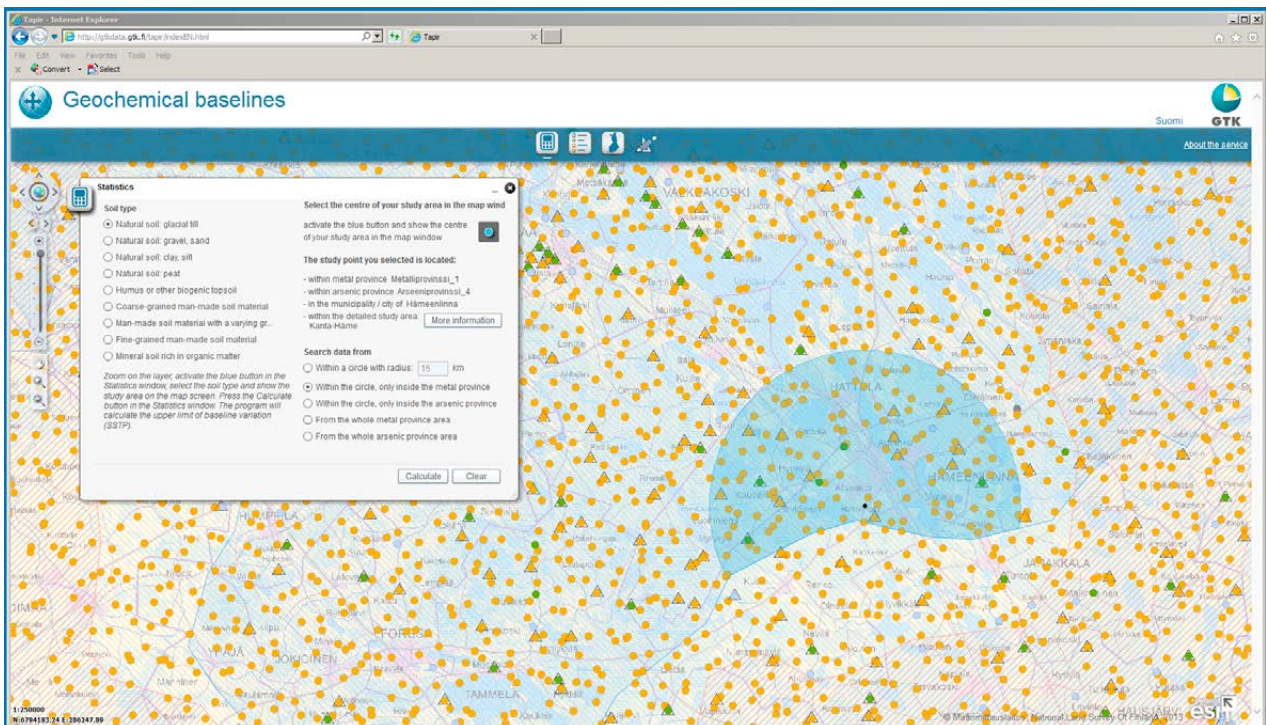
Tapir - Internet Explorer

http://gtkdata.gtk.fi/tapir/indexEN.html

Tapir

File Edit View Favorites Tools Help

Convert Select

Geochemical baselines

Suomi

GTK

About the service

Statistics

Soil type

Natural soil: glacial till

Natural soil: gravel, sand

Natural soil: clay, silt

Natural soil: peat

Humus or other biogenic topsoil

Coarse-grained man-made soil material

Man-made soil material with a varying gr...

Fine-grained man-made soil material

Mineral soil rich in organic matter

Zoom on the layer, activate the blue button in the Statistics window, select the soil type and show the study area on the map screen. Press the Calculate button in the Statistics window. The program will calculate the upper limit of baseline variation (SSTP).

Select the centre of your study area in the map wind

activate the blue button and show the centre of your study area in the map window

The study point you selected is located:

- within metal province Metalliprovinssi_1
- within arsenic province Arseeniprovinssi_4
- in the municipality / city of Hämeenlinna
- within the detailed study area Kanta-Häme

More information

Search data from

Within a circle with radius: 15 km

Within the circle, only inside the metal province

Within the circle, only inside the arsenic province

From the whole metal province area

From the whole arsenic province area

Calculate

Clear

VALKEAKOSKI

HATTULA

HÄMEENLINNA

JANAKKALA

FORSSA

JOKIOINEN

TAMMELA

1:250000

N:6784183.24 E:286247.89

© Maanmittauslaitos / National Land Survey of Finland 2013

esri